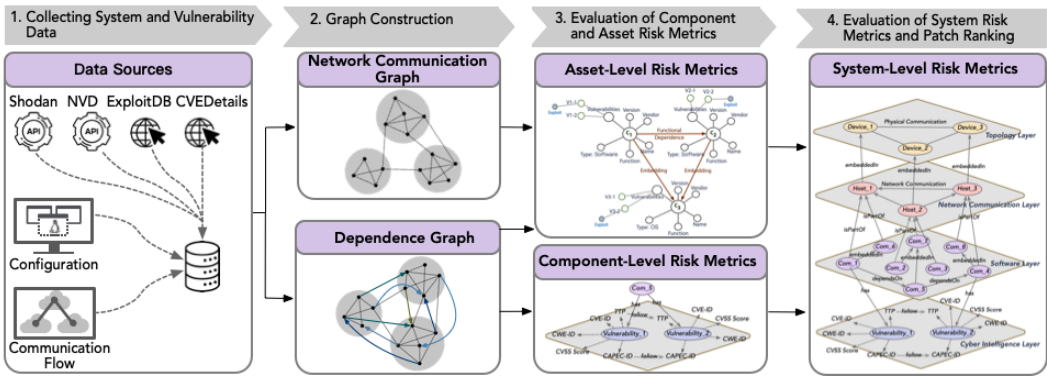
1. Collecting System and Vulnerability Data

2. Graph Construction

3. Evaluation of Component and Asset Risk Metrics

4. Evaluation of System Risk Metrics and Patch Ranking

Data Sources

Shodan NVD ExploitDB CVEDetails

API API

Configuration

Communication Flow

Network Communication Graph

Dependence Graph

Asset-Level Risk Metrics

V1-1 V1-2 Vulnerabilities Version Vendor Exploit $c_1$ Functional Dependence $c_2$ Type: Software Function Name Embedding V2-1 V2-2 V3-1 V3-2 $c_3$ Type: OS

Component-Level Risk Metrics

Com_5 has CVE-ID TTP follow TTP CVE-ID CVE-ID Vulnerability_1 Vulnerability_2 CVE-ID CVSS Score CAPEC-ID follow CAPEC-ID CVSS Score

System-Level Risk Metrics

Device_1 Physical Communication Device_3 Device_2 Topology Layer embeddedIn embeddedIn Network Communication Host_1 Host_3 Host_2 Network Communication Layer isPartOf isPartOf Com_6 Com_7 Com_8 Com_1 Com_2 Com_3 Com_4 Com_5 dependsOn embeddedIn Software Layer has has TTP follow TTP CVE-ID CVSS Score Vulnerability_1 Vulnerability_2 CVSS Score CAPEC-ID follow CAPEC-ID Cyber Intelligence Layer